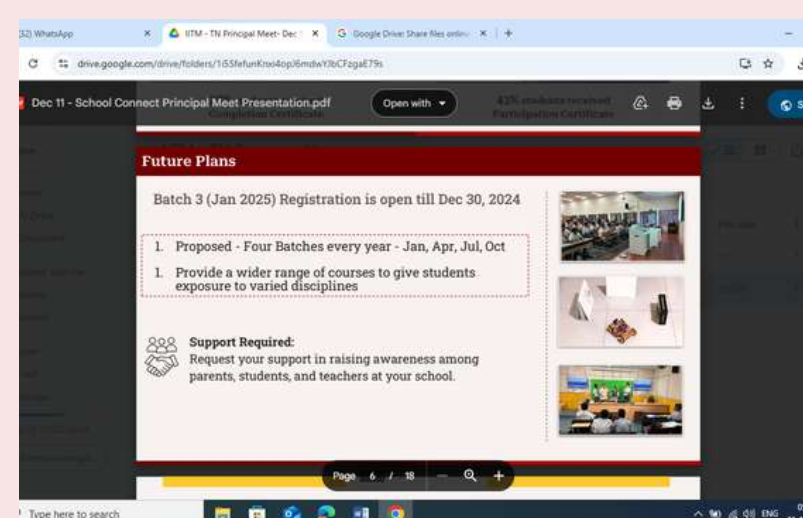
(32) WhatsApp
IITM - TN Principal Meet- Dec
Google Drive: Share files online
drive.google.com/drive/folders/1i55fefunKroi4opJ6mdwYJbCFzgaE79s
Dec 11 - School Connect Principal Meet Presentation.pdf
Open with
Completion Certificate
43% students received Participation Certificate

Future Plans

Batch 3 (Jan 2025) Registration is open till Dec 30, 2024

1. Proposed - Four Batches every year - Jan, Apr, Jul, Oct

1. Provide a wider range of courses to give students exposure to varied disciplines

Support Required:
Request your support in raising awareness among parents, students, and teachers at your school.

Page 6 / 18

Type here to search
ENG